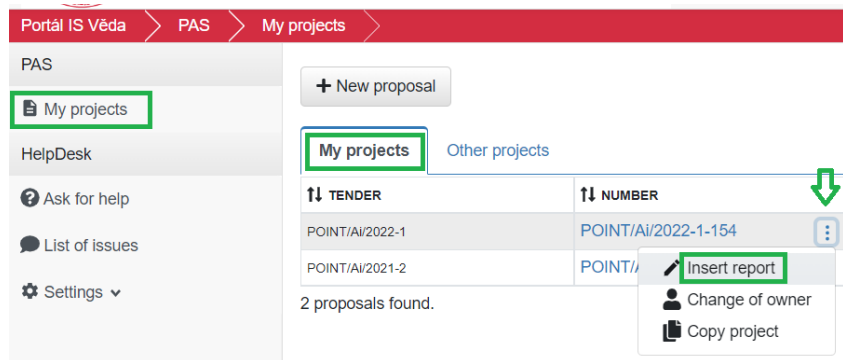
Portál IS Věda > PAS > My projects

PAS

My projects

HelpDesk

Ask for help

List of issues

Settings

+ New proposal

My projects | Other projects

| TENDER | NUMBER |
|---|---|
| POINT/Ai/2022-1 | POINT/Ai/2022-1-154 |
| POINT/Ai/2021-2 | POINT/A |

Insert report
Change of owner
Copy project

2 proposals found.